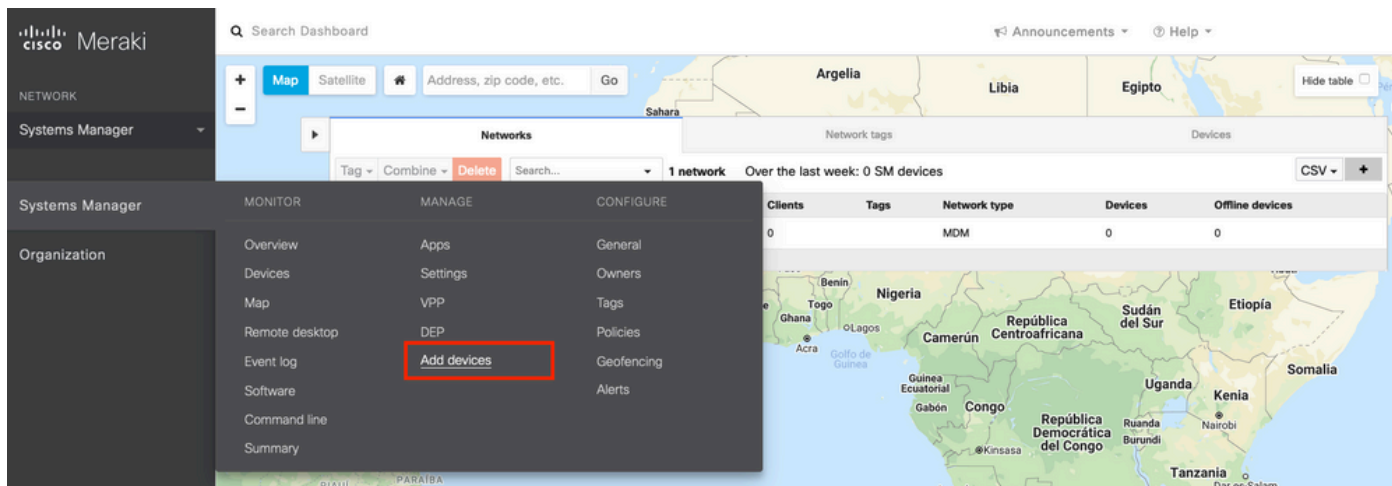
cisco Meraki

NETWORK

Systems Manager

Systems Manager

Organization

Search Dashboard

Announcements

Help

+

−

Map

Satellite

Address, zip code, etc.

Go

Hide table

Argelia

Libia

Egipto

Sahara

Networks

Network tags

Devices

Tag

Combine

Delete

Search...

1 network

Over the last week: 0 SM devices

CSV

+

| Clients | Tags | Network type | Devices | Offline devices |
|---|---|---|---|---|
| 0 | | MDM | 0 | 0 |

MONITOR

Overview

Devices

Map

Remote desktop

Event log

Software

Command line

Summary

MANAGE

Apps

Settings

VPP

DEP

Add devices

CONFIGURE

General

Owners

Tags

Policies

Geofencing

Alerts

Benin

Togo

Ghana

Nigeria

Lagos

Acra

Golfo de Guinea

Camerún

República Centroafricana

Sudán del Sur

Etiopía

Somalia

Guinea Ecuatorial

Gabón

Congo

República Democrática del Congo

Kinsasa

Uganda

Kenia

Nairobi

Ruanda

Burundi

Tanzania

PARAÍBA

PIAUÍ